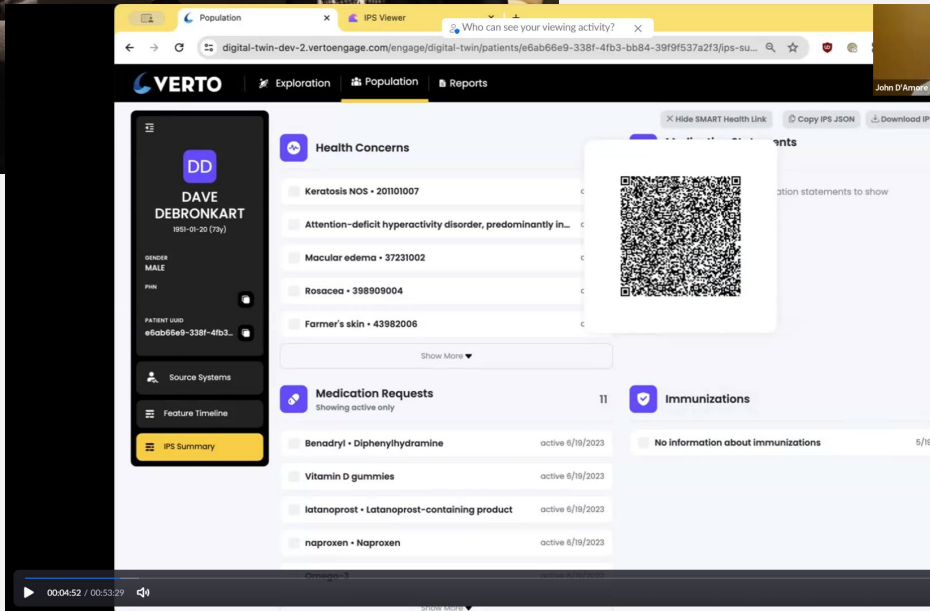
Population ×

IPS Viewer

Who can see your viewing activity? ×

digital-twin-dev-2.vertoengage.com/engage/digital-twin/patients/e6ab66e9-338f-4fb3-bb84-39f9f537a2f3/ips-su...

John D'Amore

VERTO

Exploration

Population

Reports

Hide SMART Health Link

Copy IPS JSON

Download IP

DD

DAVE DEBRONKART

1951-01-20 (73y)

GENDER

MALE

PHN

PATIENT UUID

e6ab66e9-338f-4fb3...

Source Systems

Feature Timeline

IPS Summary

Health Concerns

Keratosis NOS • 201101007

Attention-deficit hyperactivity disorder, predominantly in...

Macular edema • 37231002

Rosacea • 398909004

Farmer's skin • 43982006

Show More

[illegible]ents

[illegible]ation statements to show

Medication Requests

Showing active only

11

Benadryl • Diphenylhydramine

active 6/19/2023

Vitamin D gummies

active 6/19/2023

latanoprost • Latanoprost-containing product

active 6/19/2023

naproxen • Naproxen

active 6/19/2023

Show More

Immunizations

No information about immunizations

5/1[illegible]

00:04:52 / 00:53:29